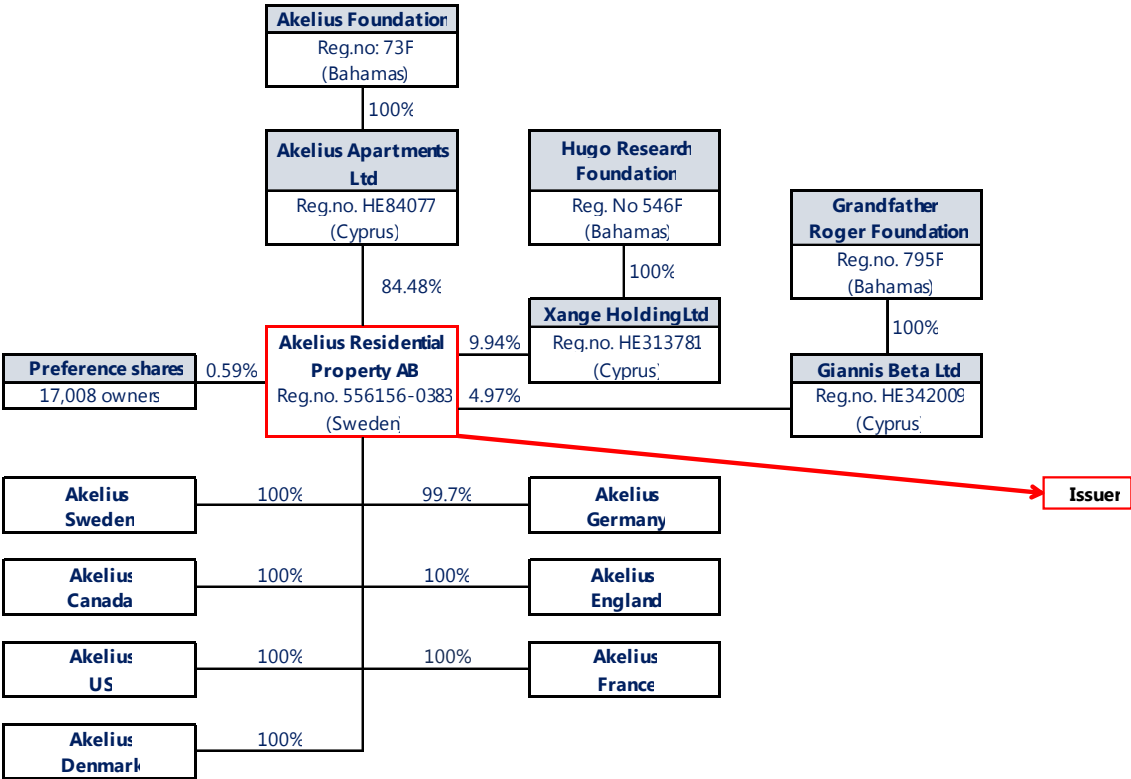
Akelius Foundation
Reg.no: 73F
(Bahamas)

100%

Akelius Apartments Ltd
Reg.no. HE84077
(Cyprus)

Hugo Research Foundation
Reg. No 546F
(Bahamas)

Grandfather Roger Foundation
Reg.no. 795F
(Bahamas)

84.48%

100%

100%

Xange HoldingLtd
Reg.no. HE313781
(Cyprus)

9.94%

Akelius Residential Property AB
Reg.no. 556156-0383
(Sweden)

Preference shares
17,008 owners

0.59%

4.97%

Giannis Beta Ltd
Reg.no. HE342009
(Cyprus)

Issuer

Akelius Sweden
100%

99.7%
Akelius Germany

Akelius Canada
100%

100%
Akelius England

Akelius US
100%

100%
Akelius France

Akelius Denmark
100%